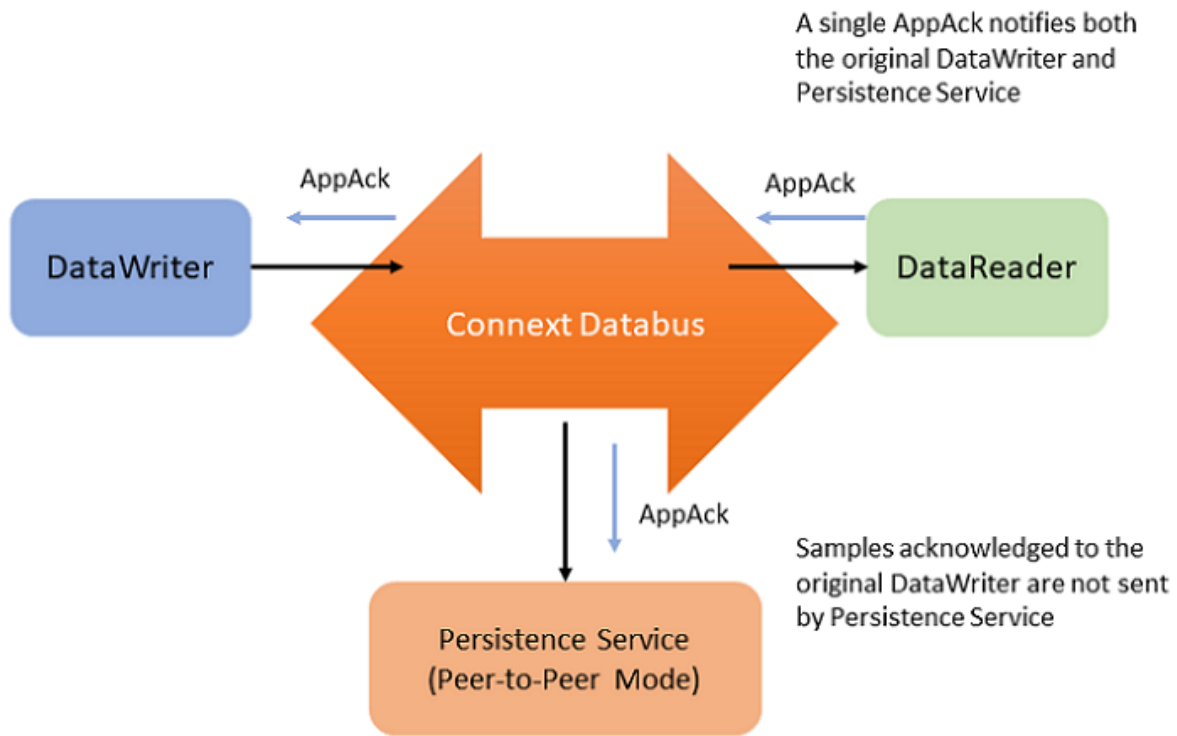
A single AppAck notifies both the original DataWriter and Persistence Service

AppAck

AppAck

DataWriter

Connext Databus

DataReader

AppAck

Samples acknowledged to the original DataWriter are not sent by Persistence Service

Persistence Service
(Peer-to-Peer Mode)